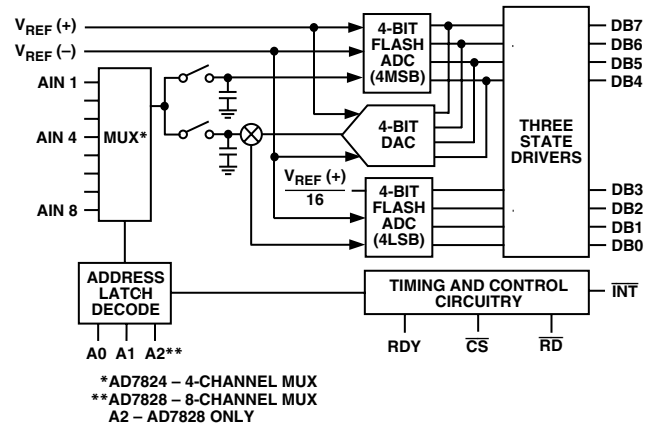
$V_{REF}$ (+)
$V_{REF}$ (–)
AIN 1
AIN 4
AIN 8
MUX*
4-BIT FLASH ADC (4MSB)
4-BIT DAC
$\frac{V_{REF}\ (+)}{16}$
4-BIT FLASH ADC (4LSB)
THREE STATE DRIVERS
DB7
DB6
DB5
DB4
DB3
DB2
DB1
DB0
ADDRESS LATCH DECODE
A0 A1 A2**
TIMING AND CONTROL CIRCUITRY
$\overline{INT}$
RDY
$\overline{CS}$
$\overline{RD}$

*AD7824 – 4-CHANNEL MUX
**AD7828 – 8-CHANNEL MUX
A2 – AD7828 ONLY